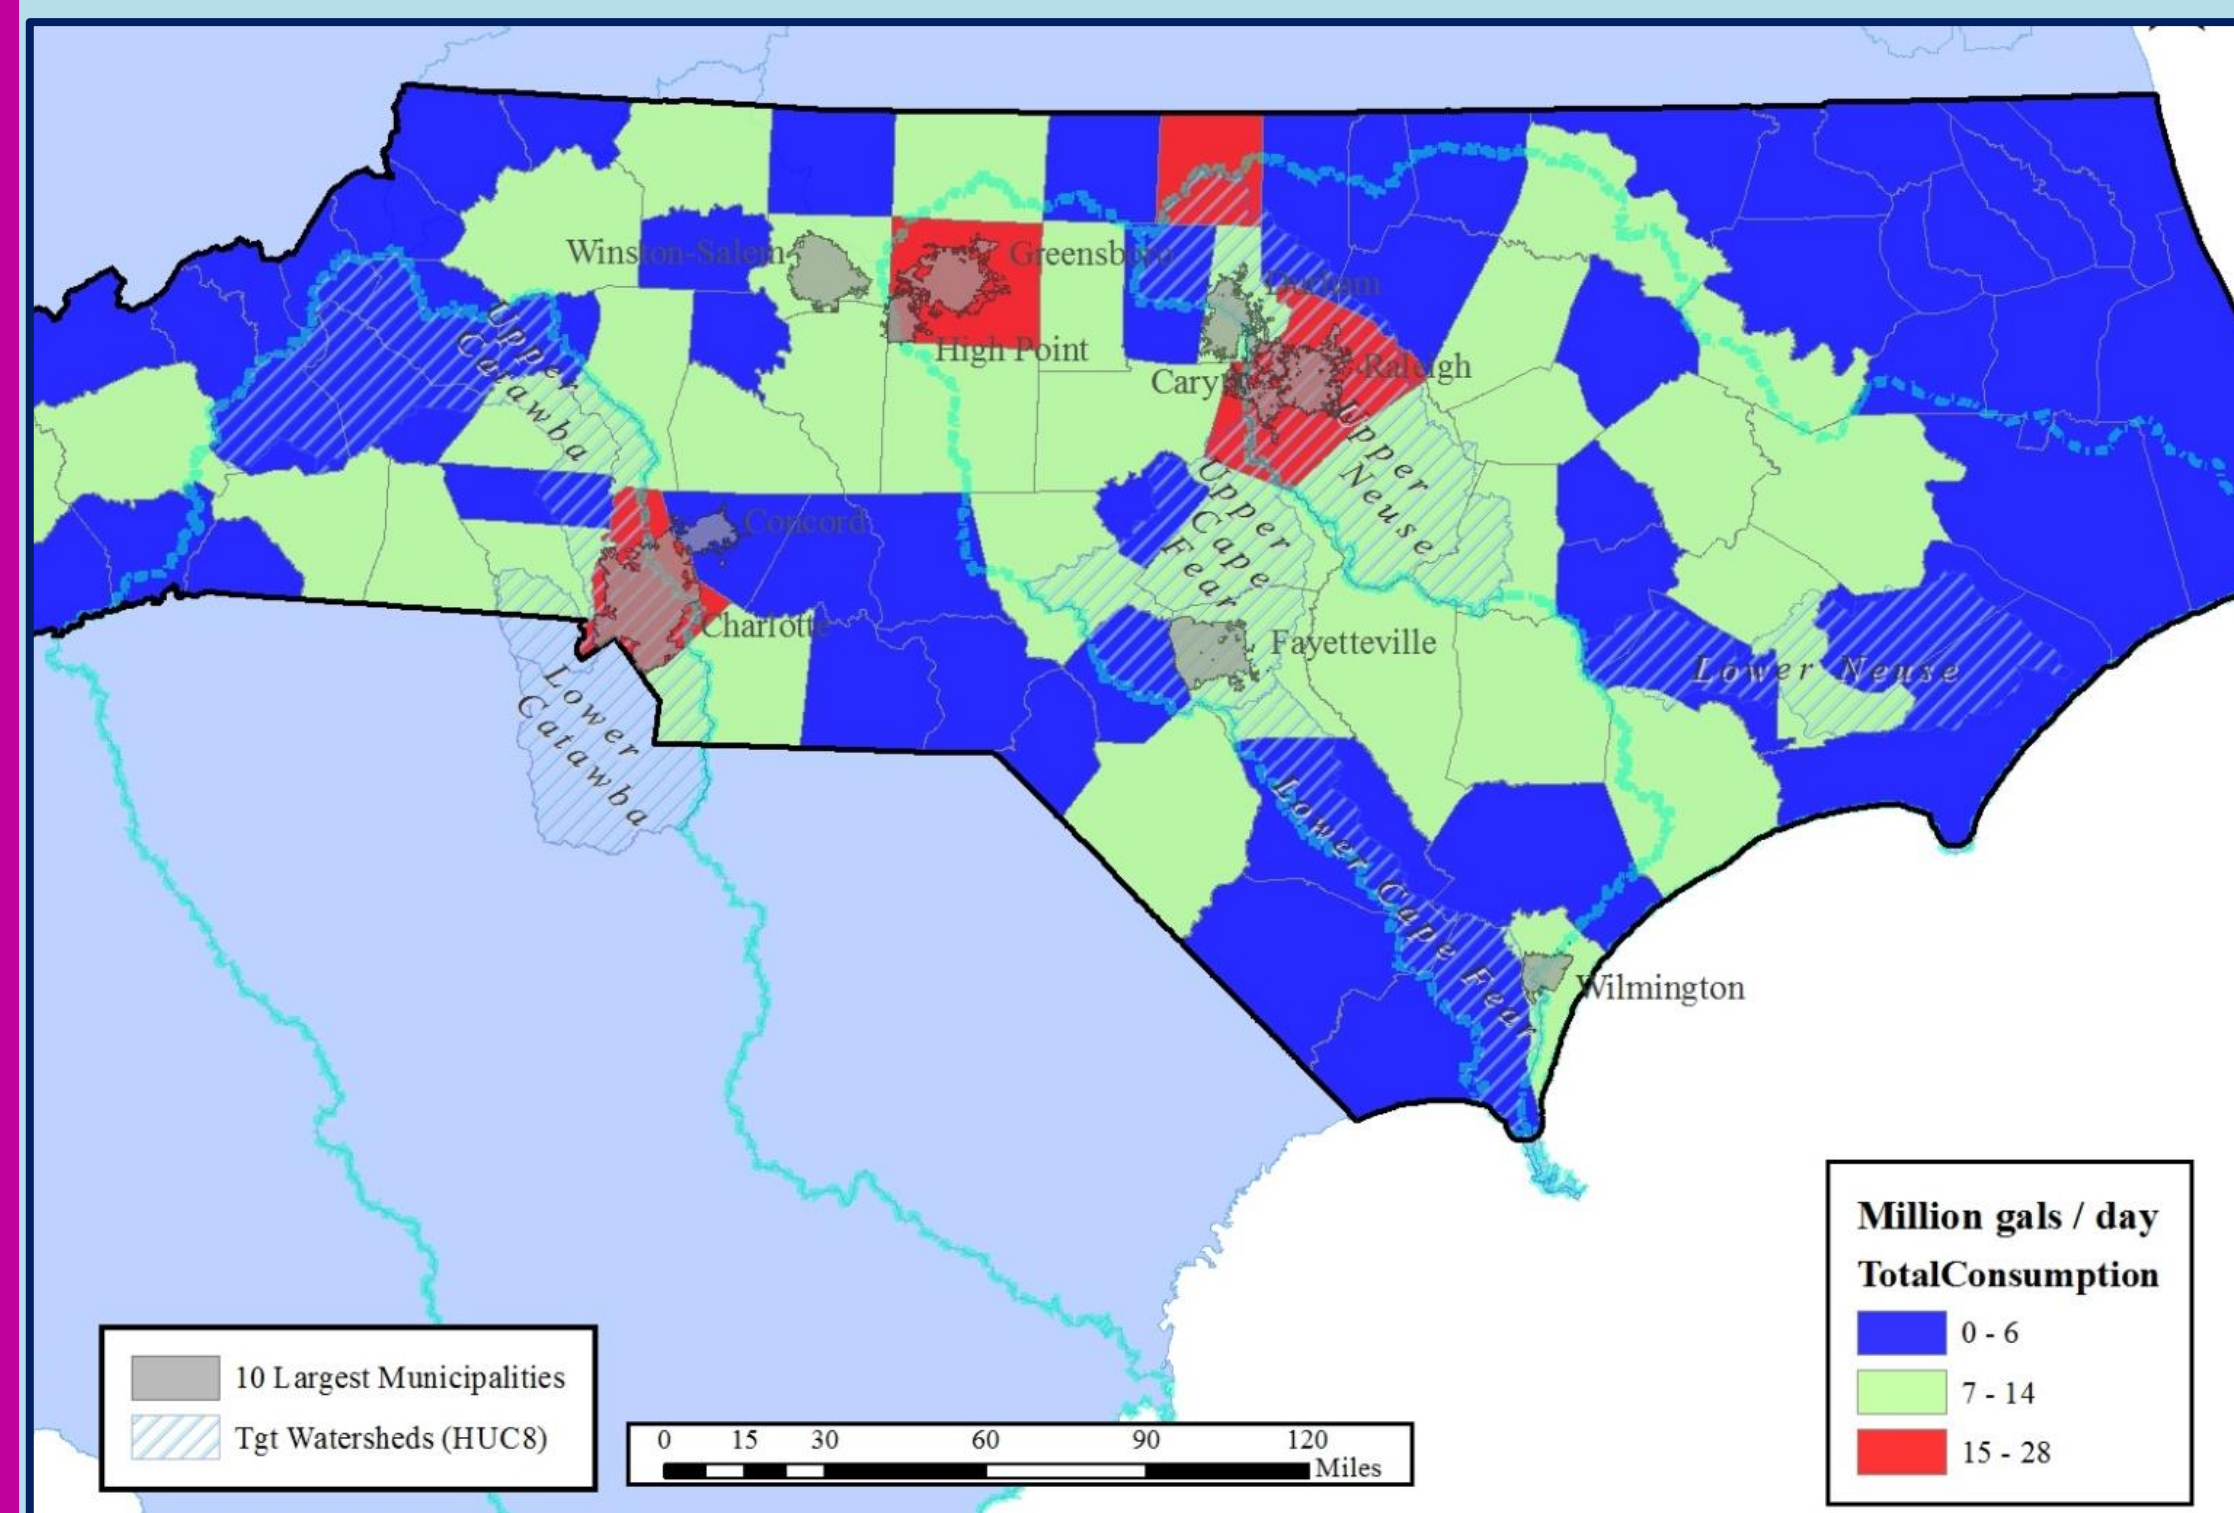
Winston-Salem
Greensboro
Durham
High Point
Cary
Raleigh
Upper Catawba
Upper Neuse
Upper Cape Fear
Concord
Charlotte
Fayetteville
Lower Neuse
Lower Catawba
Lower Cape Fear
Wilmington

10 Largest Municipalities
Tgt Watersheds (HUC8)

0 15 30 60 90 120
Miles

Million gals / day
TotalConsumption
0 - 6
7 - 14
15 - 28